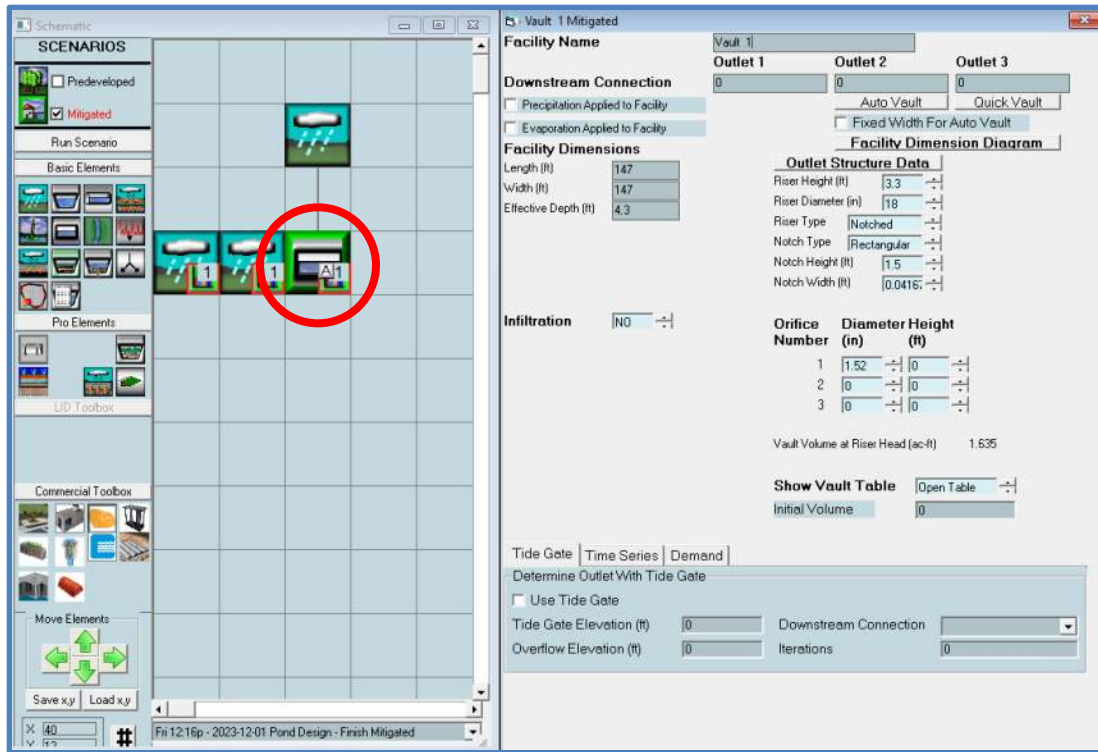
Schematic

SCENARIOS

Predeveloped

Mitigated

Run Scenario

Basic Elements

Pro Elements

LID Toolbox

Commercial Toolbox

Move Elements

Save x,y

Load x,y

X 40

Y 12

1

1

A 1

Fri 12:16p - 2023-12-01 Pond Design - Finish Mitigated

Vault 1 Mitigated

Facility Name

Vault 1

Outlet 1

Outlet 2

Outlet 3

Downstream Connection

0

0

0

Precipitation Applied to Facility

Auto Vault

Quick Vault

Evaporation Applied to Facility

Fixed Width For Auto Vault

Facility Dimensions

Facility Dimension Diagram

Outlet Structure Data

Length (ft) 147

Width (ft) 147

Effective Depth (ft) 4.3

Riser Height (ft) 3.3

Riser Diameter (in) 18

Riser Type Notched

Notch Type Rectangular

Notch Height (ft) 1.5

Notch Width (ft) 0.0416

Infiltration NO

| Orifice Number | Diameter (in) | Height (ft) |
|---|---|---|
| 1 | 1.52 | 0 |
| 2 | 0 | 0 |
| 3 | 0 | 0 |

Vault Volume at Riser Head (ac-ft) 1.635

Show Vault Table

Open Table

Initial Volume 0

Tide Gate

Time Series

Demand

Determine Outlet With Tide Gate

Use Tide Gate

Tide Gate Elevation (ft) 0

Downstream Connection

Overflow Elevation (ft) 0

Iterations 0